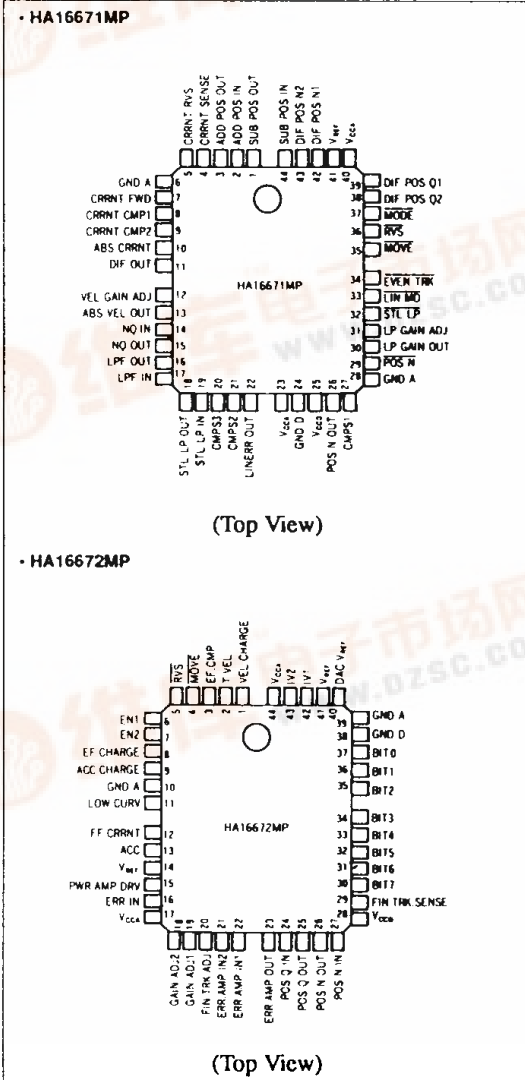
• HA16671MP

CRRNT RVS 5
CRRNT SENSE 4
ADD POS OUT 3
ADD POS IN 2
SUB POS OUT 1
SUB POS IN 44
DIF POS N2 43
DIF POS N1 42
$V_{REF}$ 41
$V_{CCA}$ 40

GND A 6
CRRNT FWD 7
CRRNT CMP1 8
CRRNT CMP2 9
ABS CRRNT 10
DIF OUT 11
VEL GAIN ADJ 12
ABS VEL OUT 13
NQ IN 14
NQ OUT 15
LPF OUT 16
LPF IN 17

39 DIF POS Q1
38 DIF POS Q2
37 $\overline{MODE}$
36 $\overline{RVS}$
35 $\overline{MOVE}$
34 $\overline{EVEN\ TRK}$
33 $\overline{LIN\ MD}$
32 $\overline{STL\ LP}$
31 LP GAIN ADJ
30 LP GAIN OUT
29 $\overline{POS\ N}$
28 GND A

HA16671MP

18 STL LP OUT
19 STL LP IN
20 CMPS3
21 CMPS2
22 LINERR OUT
23 $V_{CCA}$
24 GND D
25 $V_{CCD}$
26 POS N OUT
27 CMPS1

(Top View)

• HA16672MP

RVS 5
MOVE 4
EF CMP 3
T VEL 2
VEL CHARGE 1
$V_{CCA}$ 44
IV2 43
IV1 42
$V_{REF}$ 41
DAC $V_{REF}$ 40

EN1 6
EN2 7
EF CHARGE 8
ACC CHARGE 9
GND A 10
LOW CURV 11
FF CRRNT 12
ACC 13
$V_{REF}$ 14
PWR AMP DRV 15
ERR IN 16
$V_{CCA}$ 17

39 GND A
38 GND D
37 BIT0
36 BIT1
35 BIT2
34 BIT3
33 BIT4
32 BIT5
31 BIT6
30 BIT7
29 FIN TRK SENSE
28 $V_{CCD}$

HA16672MP

18 GAIN ADJ2
19 GAIN ADJ1
20 FIN TRK ADJ
21 ERR AMP IN2
22 ERR AMP IN1
23 ERR AMP OUT
24 POS Q IN
25 POS Q OUT
26 POS N OUT
27 POS N IN

(Top View)